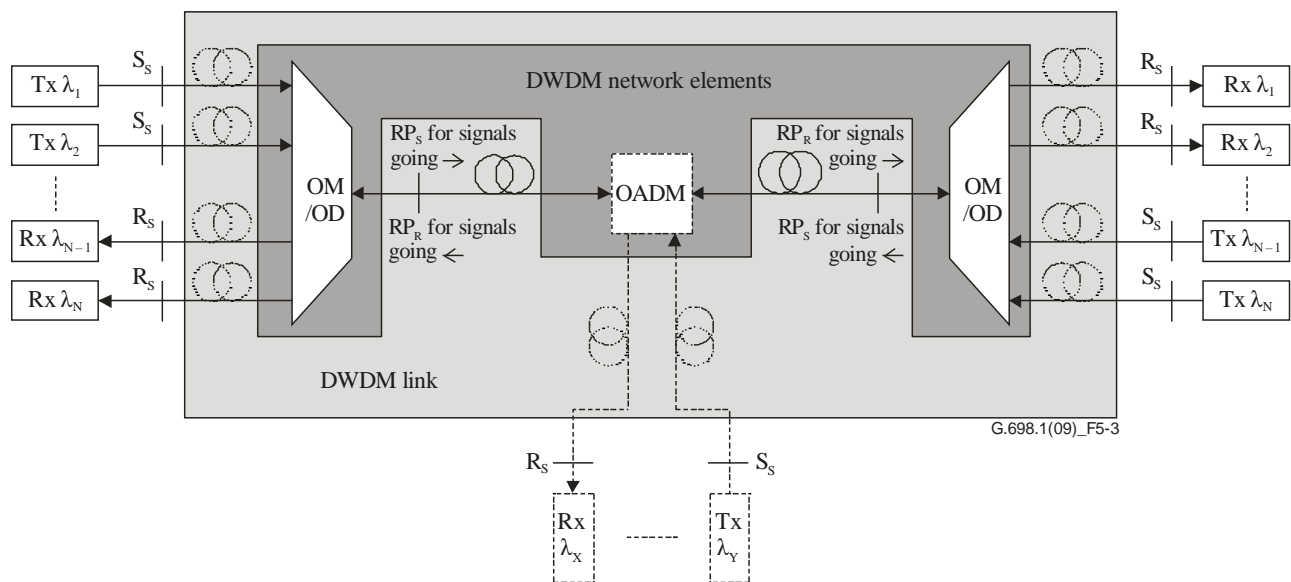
DWDM network elements

$S_S$

Tx $\lambda_1$

$S_S$

Tx $\lambda_2$

$R_S$

Rx $\lambda_{N-1}$

$R_S$

Rx $\lambda_N$

OM /OD

$RP_S$ for signals going →

$RP_R$ for signals going ←

OADM

$RP_R$ for signals going →

$RP_S$ for signals going ←

OM /OD

$R_S$

Rx $\lambda_1$

$R_S$

Rx $\lambda_2$

$S_S$

Tx $\lambda_{N-1}$

$S_S$

Tx $\lambda_N$

DWDM link

G.698.1(09)_F5-3

$R_S$

$S_S$

Rx $\lambda_X$

Tx $\lambda_Y$